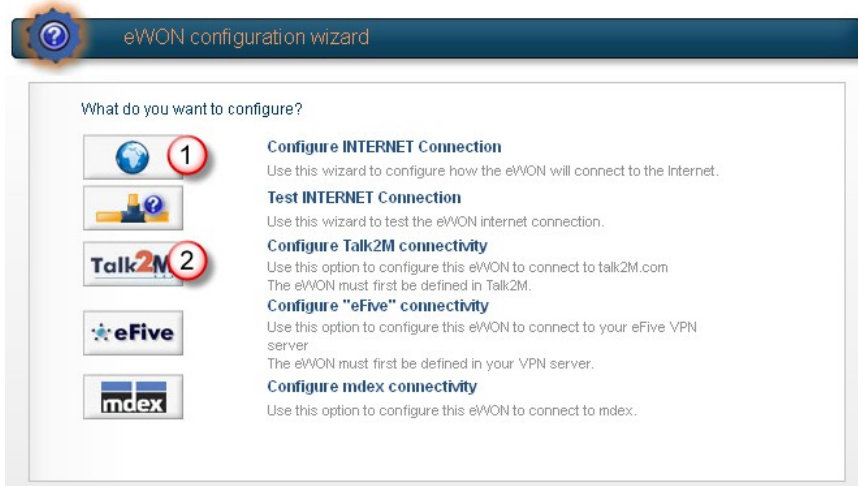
eWON configuration wizard

What do you want to configure?

1

Configure INTERNET Connection

Use this wizard to configure how the eWON will connect to the Internet.

Test INTERNET Connection

Use this wizard to test the eWON internet connection.

Talk2M 2

Configure Talk2M connectivity

Use this option to configure this eWON to connect to talk2M.com
The eWON must first be defined in Talk2M.

eFive

Configure "eFive" connectivity

Use this option to configure this eWON to connect to your eFive VPN server
The eWON must first be defined in your VPN server.

mdex

Configure mdex connectivity

Use this option to configure this eWON to connect to mdex.